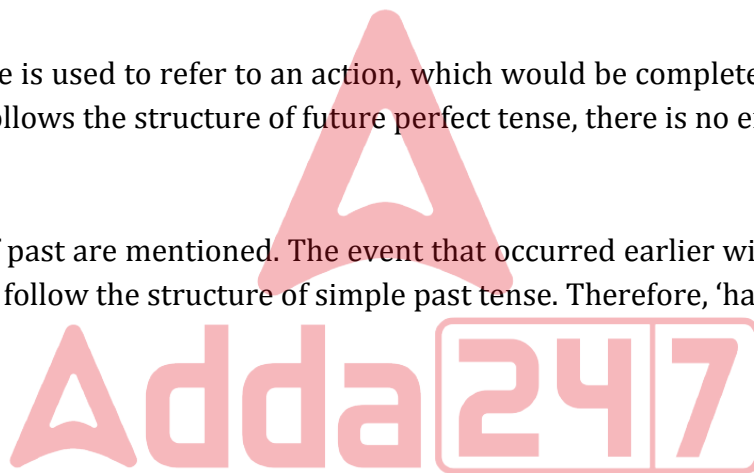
e is used to refer to an action, which would be complete
ollows the structure of future perfect tense, there is no e

past are mentioned. The event that occurred earlier wi
follow the structure of simple past tense. Therefore, 'ha

Adda247